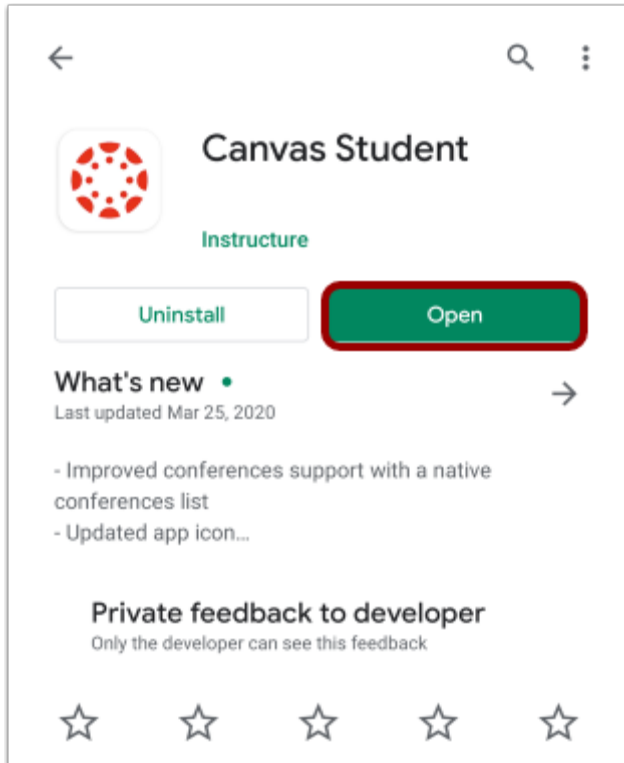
Canvas Student

Instructure

Uninstall

Open

What's new •

Last updated Mar 25, 2020

- Improved conferences support with a native conferences list
- Updated app icon...

Private feedback to developer

Only the developer can see this feedback